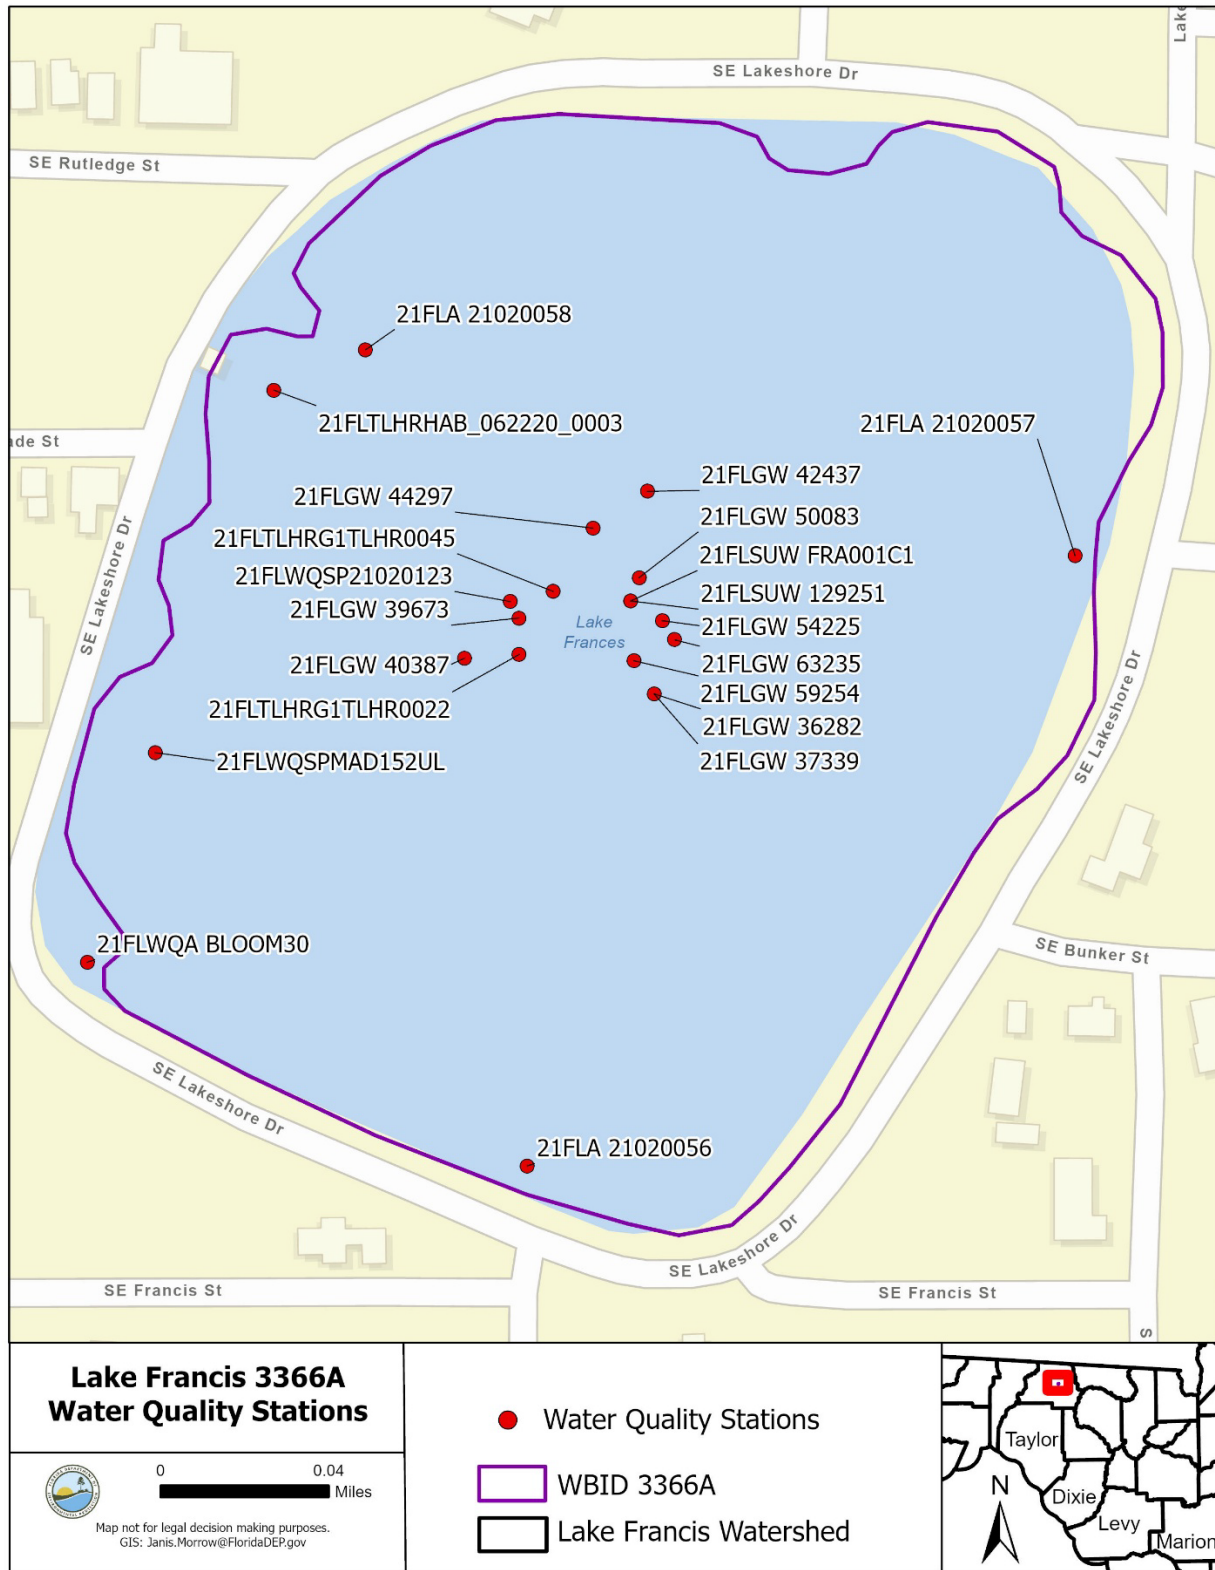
SE Lakeshore Dr
Lake
SE Rutledge St
ade St
SE Lakeshore Dr
21FLA 21020058
21FLTLHRHAB_062220_0003
21FLA 21020057
21FLGW 42437
21FLGW 44297
21FLGW 50083
21FLTLHRG1TLHR0045
21FLSUW FRA001C1
21FLWQSP21020123
21FLSUW 129251
21FLGW 39673
Lake Frances
21FLGW 54225
21FLGW 40387
21FLGW 63235
21FLGW 59254
21FLTLHRG1TLHR0022
21FLGW 36282
21FLWQSPMAD152UL
21FLGW 37339
SE Lakeshore Dr
21FLWQA BLOOM30
SE Bunker St
SE Lakeshore Dr
21FLA 21020056
SE Lakeshore Dr
SE Francis St
SE Francis St
S

Lake Francis 3366A
Water Quality Stations

0 0.04
Miles

Map not for legal decision making purposes.
GIS: Janis.Morrow@FloridaDEP.gov

Water Quality Stations
WBID 3366A
Lake Francis Watershed

Taylor
N
Dixie
Levy
Marion